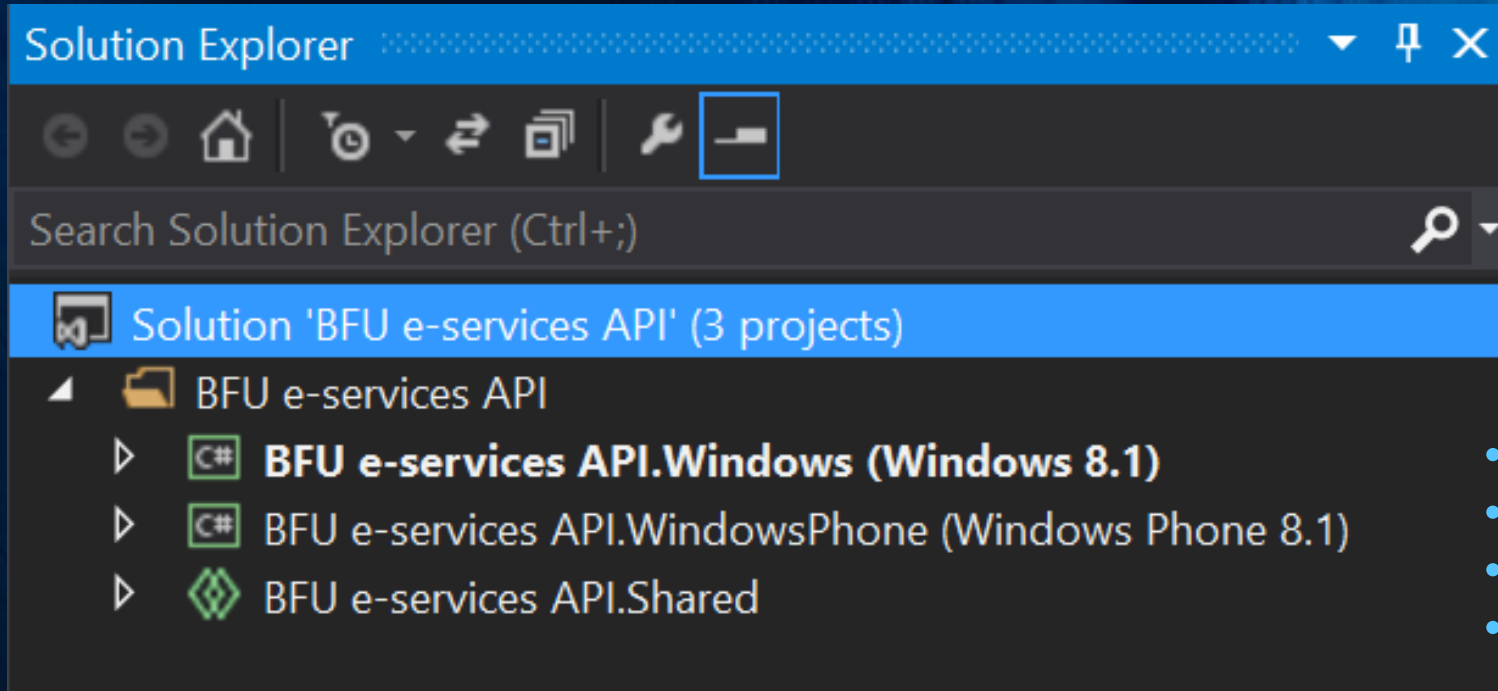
Solution Explorer

Search Solution Explorer (Ctrl+;)

Solution 'BFU e-services API' (3 projects)
BFU e-services API
C# BFU e-services API.Windows (Windows 8.1)
C# BFU e-services API.WindowsPhone (Windows Phone 8.1)
BFU e-services API.Shared